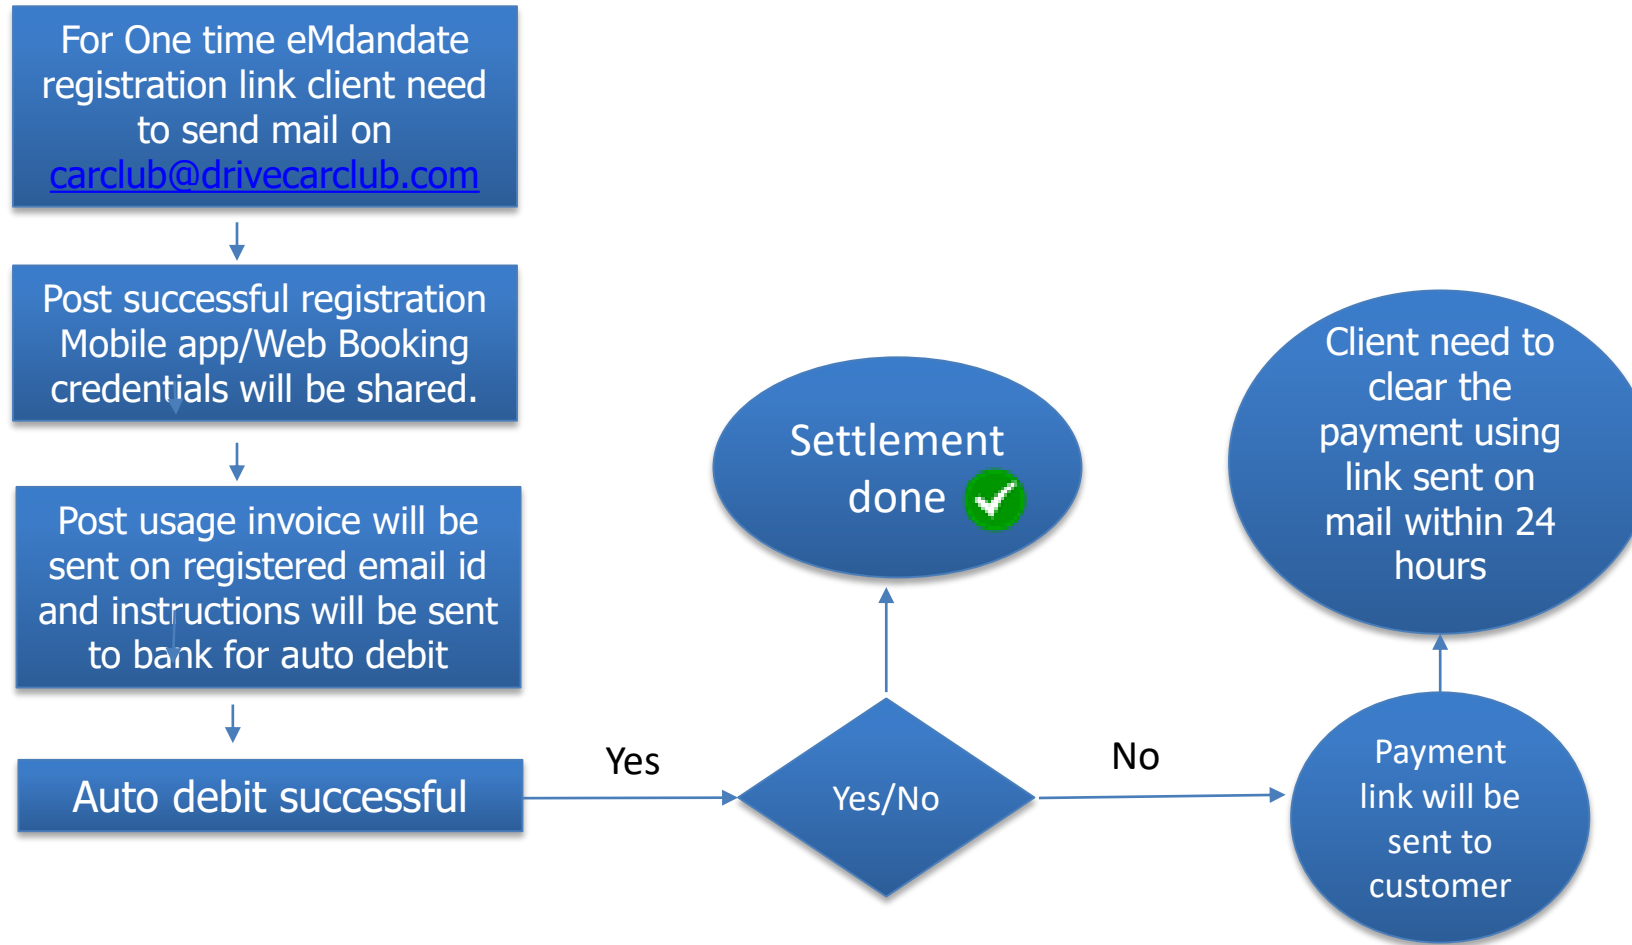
For One time eMdandate registration link client need to send mail on carclub@drivecarclub.com

Post successful registration Mobile app/Web Booking credentials will be shared.

Post usage invoice will be sent on registered email id and instructions will be sent to bank for auto debit

Auto debit successful

Yes

Yes/No

No

Settlement done

Payment link will be sent to customer

Client need to clear the payment using link sent on mail within 24 hours